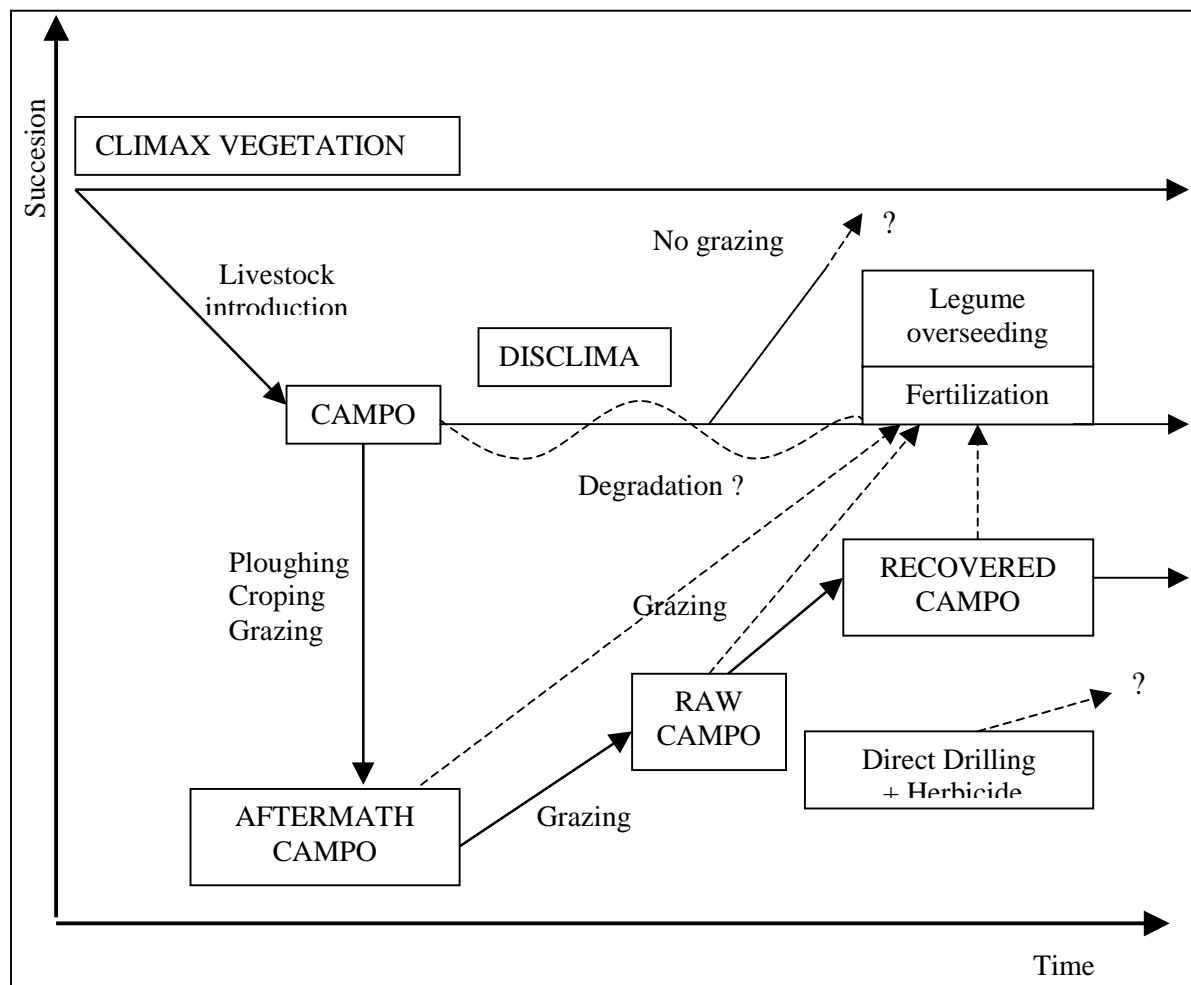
Succesion

CLIMAX VEGETATION

No grazing

?

Livestock introduction

DISCLIMA

Legume overseeding

Fertilization

CAMPO

Degradation ?

Ploughing
Croping
Grazing

Grazing

RECOVERED CAMPO

RAW CAMPO

?

Direct Drilling + Herbicide

AFTERMATH CAMPO

Grazing

Time